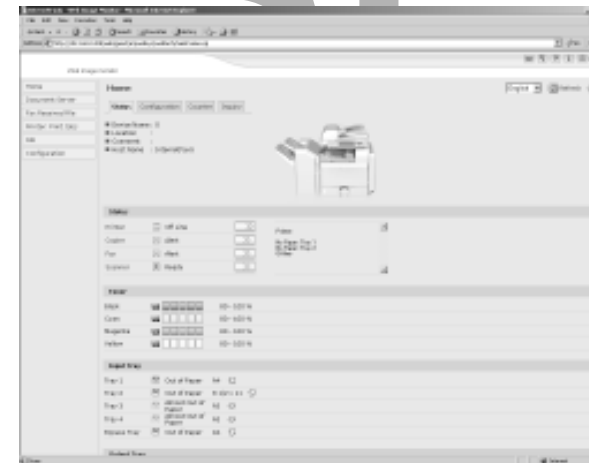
Web Image Monitor

Home
Document Server
Fax Received File
Printer: Print Job
Job
Configuration

Home

Status | Configuration | Counter | Inquiry

Device Name :
Location :
Comment :
Host Name :

Status

Printer
Copier
Fax
Scanner

Toner

Black
Cyan
Magenta
Yellow

Input Tray

Tray 1 Out of Paper
Tray 2 Out of Paper
Tray 3
Tray 4
Bypass Tray Out of Paper

Output Tray